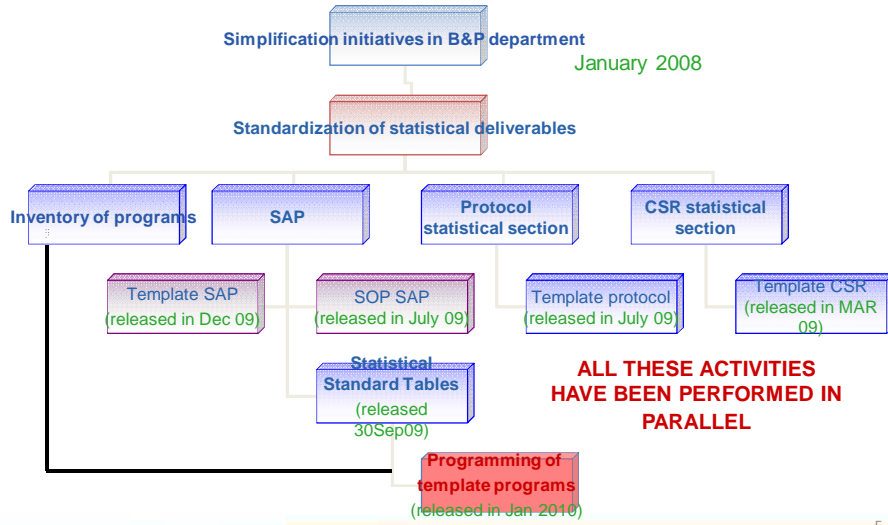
Simplification initiatives in B&P department

January 2008

Standardization of statistical deliverables

Inventory of programs

SAP

Protocol statistical section

CSR statistical section

Template SAP (released in Dec 09)

SOP SAP (released in July 09)

Template protocol (released in July 09)

Template CSR (released in MAR 09)

Statistical Standard Tables (released 30Sep09)

ALL THESE ACTIVITIES HAVE BEEN PERFORMED IN PARALLEL

Programming of template programs (released in Jan 2010)